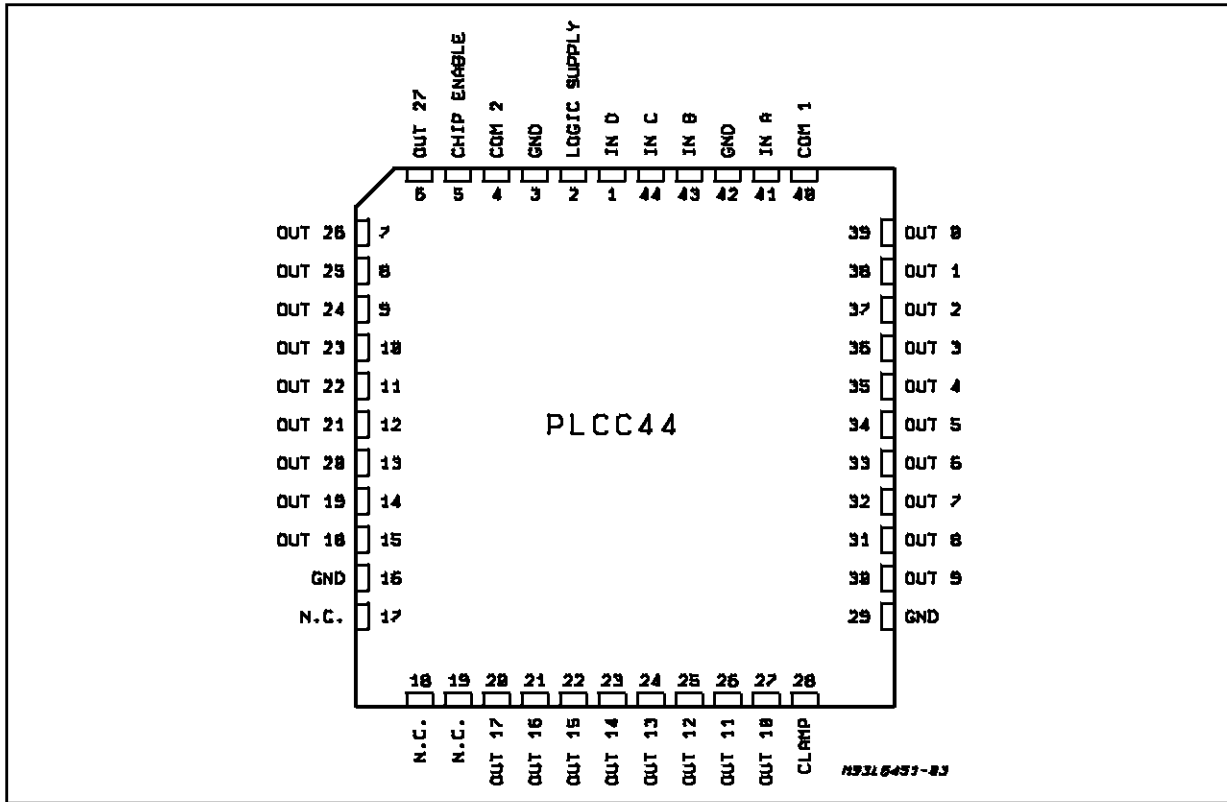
OUT 27
CHIP ENABLE
COM 2
GND
LOGIC SUPPLY
IN D
IN C
IN B
GND
IN A
COM 1

6 5 4 3 2 1 44 43 42 41 40

OUT 26 7
OUT 25 8
OUT 24 9
OUT 23 10
OUT 22 11
OUT 21 12
OUT 20 13
OUT 19 14
OUT 18 15
GND 16
N.C. 17

39 OUT 0
38 OUT 1
37 OUT 2
36 OUT 3
35 OUT 4
34 OUT 5
33 OUT 6
32 OUT 7
31 OUT 8
30 OUT 9
29 GND

PLCC44

18 19 20 21 22 23 24 25 26 27 28

N.C.
N.C.
OUT 17
OUT 16
OUT 15
OUT 14
OUT 13
OUT 12
OUT 11
OUT 10
CLAMP

M93L6451-03